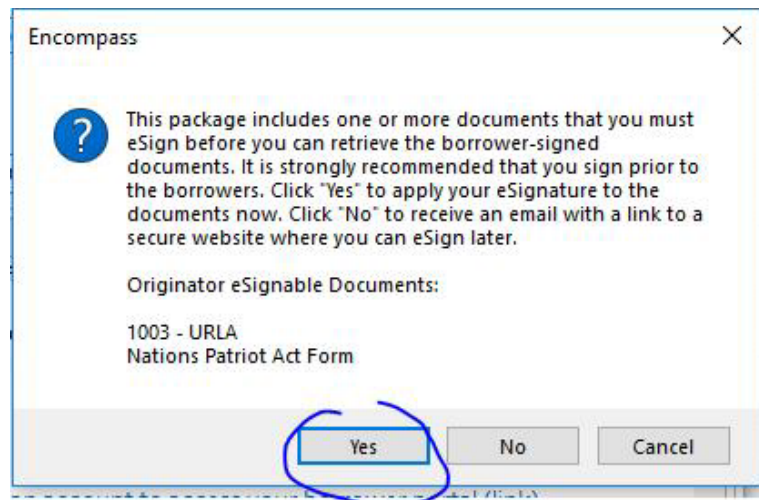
Encompass

×

?

This package includes one or more documents that you must eSign before you can retrieve the borrower-signed documents. It is strongly recommended that you sign prior to the borrowers. Click "Yes" to apply your eSignature to the documents now. Click "No" to receive an email with a link to a secure website where you can eSign later.

Originator eSignable Documents:

1003 - URLA
Nations Patriot Act Form

Yes No Cancel

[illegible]